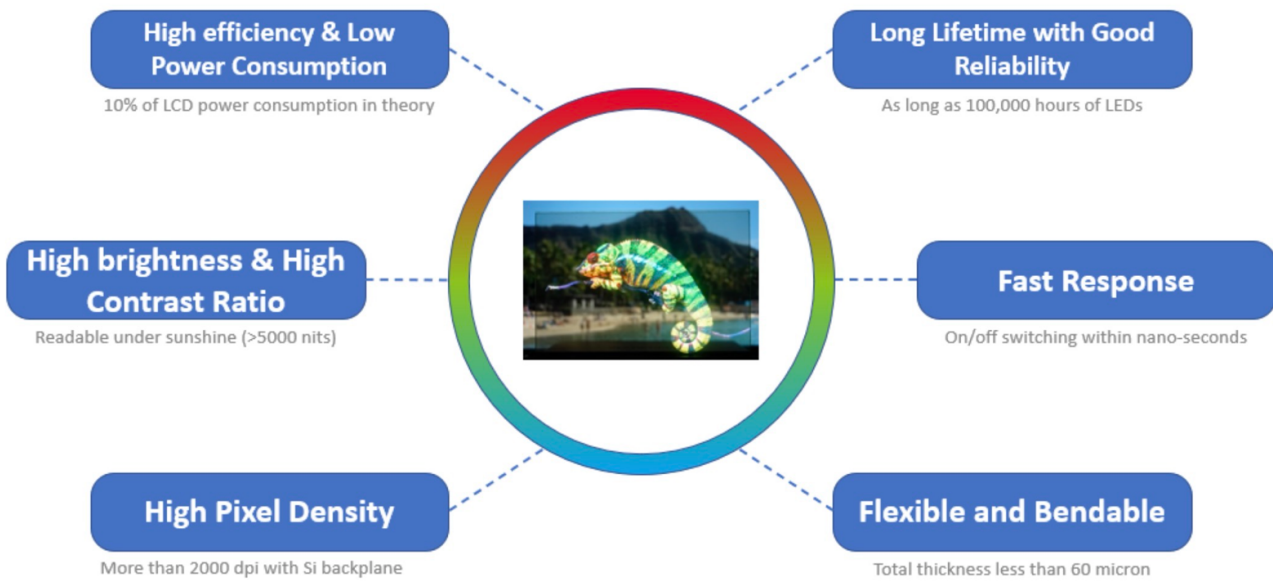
High efficiency & Low Power Consumption
10% of LCD power consumption in theory

Long Lifetime with Good Reliability
As long as 100,000 hours of LEDs

High brightness & High Contrast Ratio
Readable under sunshine (>5000 nits)

Fast Response
On/off switching within nano-seconds

High Pixel Density
More than 2000 dpi with Si backplane

Flexible and Bendable
Total thickness less than 60 micron